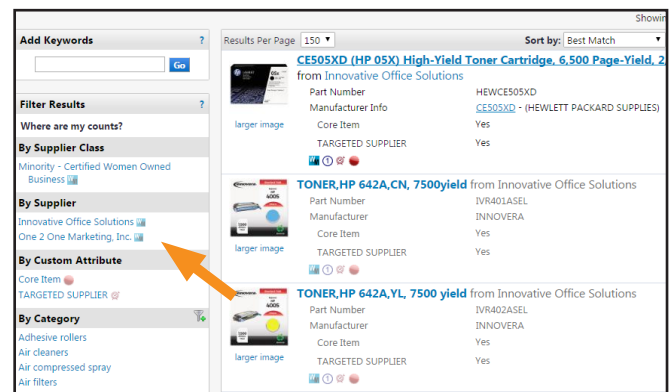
Showin

Add Keywords ?

Go

Filter Results ?

Where are my counts?

By Supplier Class

Minority - Certified Women Owned Business

By Supplier

Innovative Office Solutions

One 2 One Marketing, Inc.

By Custom Attribute

Core Item

TARGETED SUPPLIER

By Category

Adhesive rollers

Air cleaners

Air compressed spray

Air filters

Results Per Page 150

Sort by: Best Match

CE505XD (HP 05X) High-Yield Toner Cartridge, 6,500 Page-Yield, 2

from Innovative Office Solutions

larger image

| | |
|---|---|
| Part Number | HEWCE505XD |
| Manufacturer Info | CE505XD - (HEWLETT PACKARD SUPPLIES) |
| Core Item | Yes |
| TARGETED SUPPLIER | Yes |

TONER,HP 642A,CN, 7500yield from Innovative Office Solutions

larger image

| | |
|---|---|
| Part Number | IVR401ASEL |
| Manufacturer | INNOVERA |
| Core Item | Yes |
| TARGETED SUPPLIER | Yes |

TONER,HP 642A,YL, 7500 yield from Innovative Office Solutions

larger image

| | |
|---|---|
| Part Number | IVR402ASEL |
| Manufacturer | INNOVERA |
| Core Item | Yes |
| TARGETED SUPPLIER | Yes |